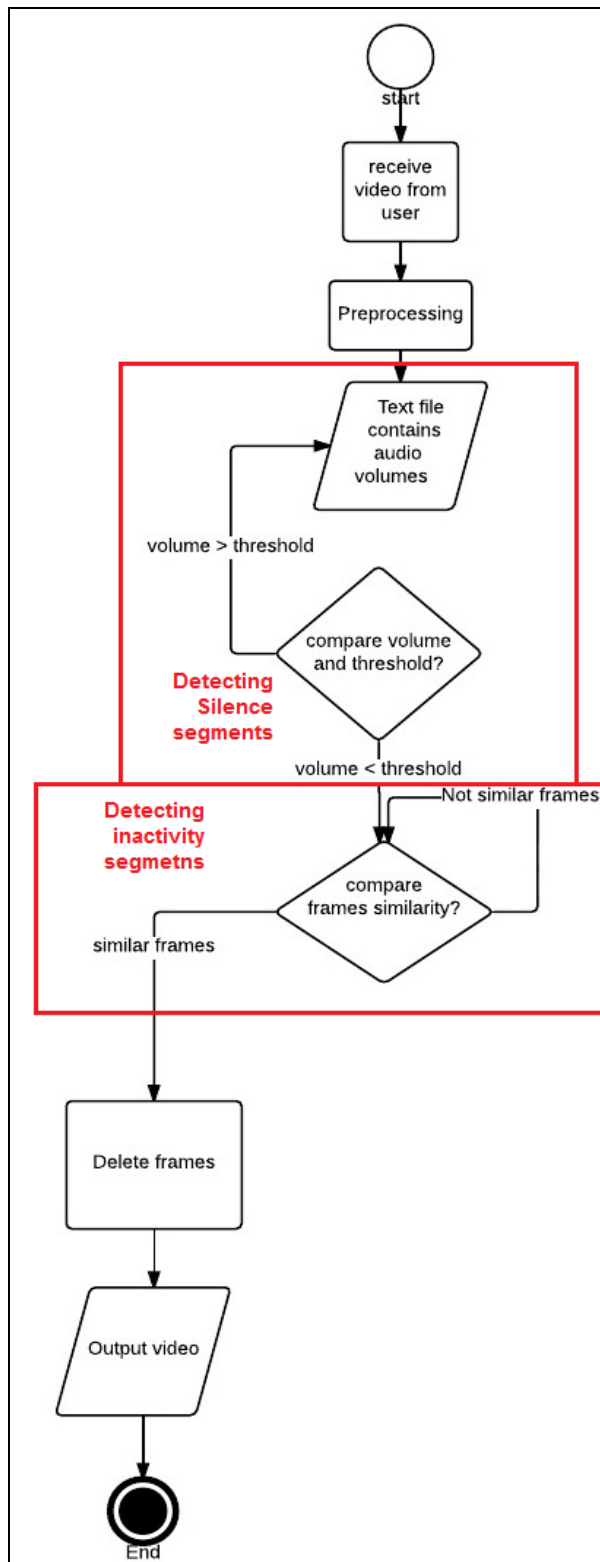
start

receive video from user

Preprocessing

Text file contains audio volumes

volume > threshold

compare volume and threshold?

Detecting Silence segments

volume < threshold

Not similar frames

Detecting inactivity segmetns

compare frames similarity?

similar frames

Delete frames

Output video

End